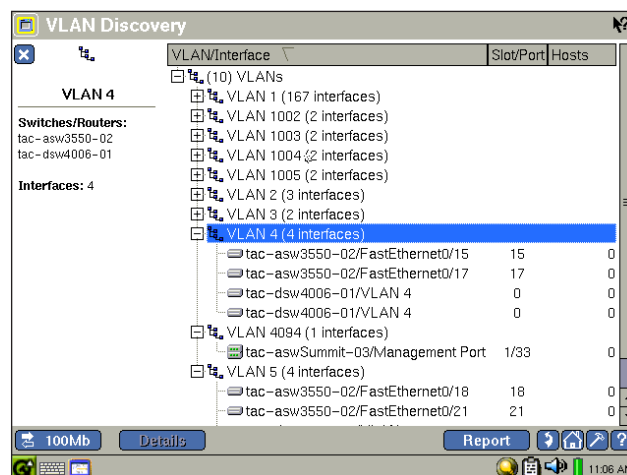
VLAN Discovery

VLAN 4

Switches/Routers:
tac-asw3550-02
tac-dsw4006-01

Interfaces: 4

| VLAN/Interface | Slot/Port | Hosts |
|---|---|---|
| (10) VLANs | | |
| VLAN 1 (167 interfaces) | | |
| VLAN 1002 (2 interfaces) | | |
| VLAN 1003 (2 interfaces) | | |
| VLAN 1004 (2 interfaces) | | |
| VLAN 1005 (2 interfaces) | | |
| VLAN 2 (3 interfaces) | | |
| VLAN 3 (2 interfaces) | | |
| VLAN 4 (4 interfaces) | | |
| tac-asw3550-02/FastEthernet0/15 | 15 | 0 |
| tac-asw3550-02/FastEthernet0/17 | 17 | 0 |
| tac-dsw4006-01/VLAN 4 | 0 | 0 |
| tac-dsw4006-01/VLAN 4 | 0 | 0 |
| VLAN 4094 (1 interfaces) | | |
| tac-aswSummit-03/Management Port | 1/33 | 0 |
| VLAN 5 (4 interfaces) | | |
| tac-asw3550-02/FastEthernet0/18 | 18 | 0 |
| tac-asw3550-02/FastEthernet0/21 | 21 | 0 |

100Mb
Details
Report
11:06 A